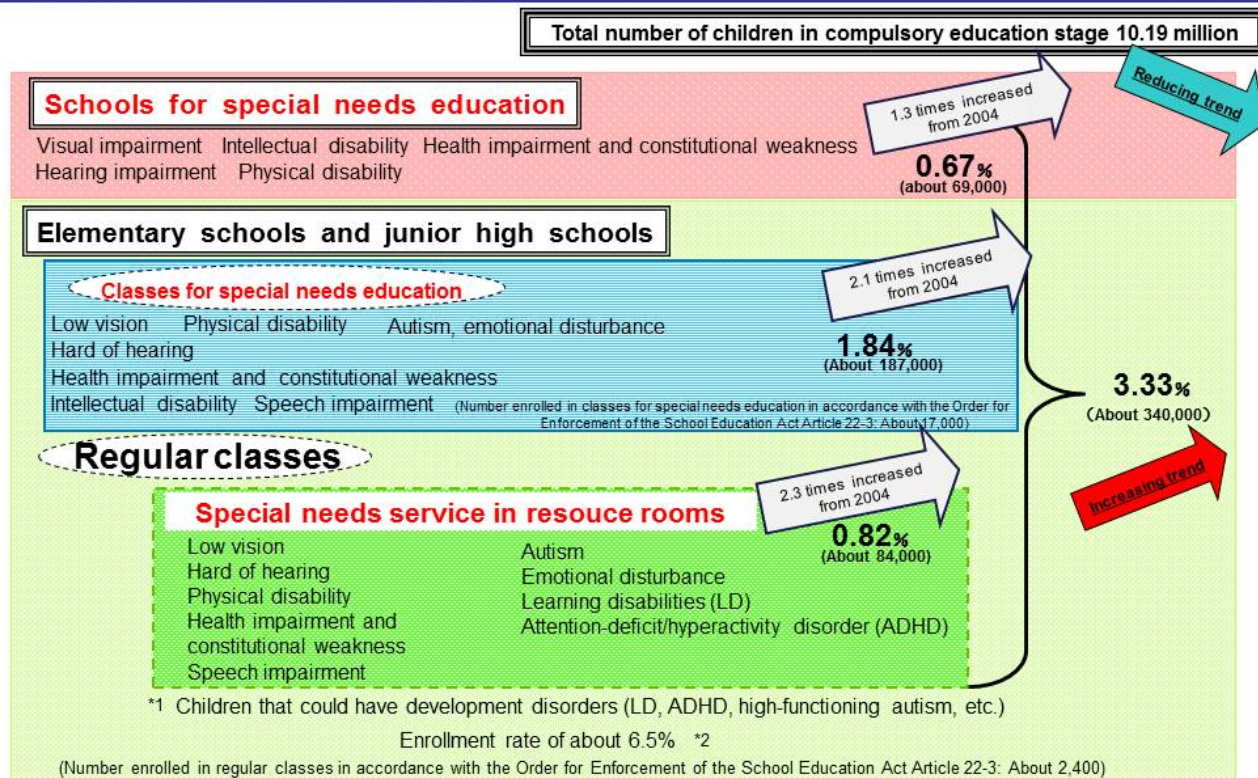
Total number of children in compulsory education stage 10.19 million

Reducing trend

Schools for special needs education

Visual impairment Intellectual disability Health impairment and constitutional weakness Hearing impairment Physical disability

1.3 times increased from 2004

0.67% (about 69,000)

Elementary schools and junior high schools

Classes for special needs education

Low vision Physical disability Autism, emotional disturbance
Hard of hearing
Health impairment and constitutional weakness
Intellectual disability Speech impairment (Number enrolled in classes for special needs education in accordance with the Order for Enforcement of the School Education Act Article 22-3: About 17,000)

2.1 times increased from 2004

1.84% (About 187,000)

3.33% (About 340,000)

Regular classes

Special needs service in resouce rooms

Low vision
Hard of hearing
Physical disability
Health impairment and constitutional weakness
Speech impairment

Autism
Emotional disturbance
Learning disabilities (LD)
Attention-deficit/hyperactivity disorder (ADHD)

2.3 times increased from 2004

0.82% (About 84,000)

Increasing trend

*1 Children that could have development disorders (LD, ADHD, high-functioning autism, etc.)

Enrollment rate of about 6.5% *2

(Number enrolled in regular classes in accordance with the Order for Enforcement of the School Education Act Article 22-3: About 2,400)